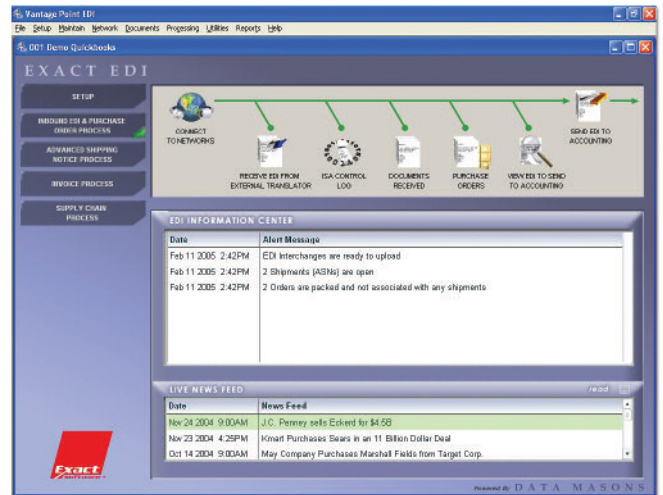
Vantage Point EDI

File Setup Maintain Network Documents Processing Utilities Reports Help

001 Demo Quickbooks

EXACT EDI

SETUP

INBOUND EDI & PURCHASE ORDER PROCESS

ADVANCED SHIPPING NOTICE PROCESS

INVOICE PROCESS

SUPPLY CHAIN PROCESS

CONNECT TO NETWORKS

RECEIVE EDI FROM EXTERNAL TRANSLATOR

ISA CONTROL LOG

DOCUMENTS RECEIVED

PURCHASE ORDERS

VIEW EDI TO SEND TO ACCOUNTING

SEND EDI TO ACCOUNTING

EDI INFORMATION CENTER

| Date | Alert Message |
|---|---|
| Feb 11 2005 2:42PM | EDI Interchanges are ready to upload |
| Feb 11 2005 2:42PM | 2 Shipments (ASNs) are open |
| Feb 11 2005 2:42PM | 2 Orders are packed and not associated with any shipments |

LIVE NEWS FEED

read

| Date | News Feed |
|---|---|
| Nov 24 2004 9:00AM | J.C. Penney sells Eckerd for $4.5B |
| Nov 23 2004 4:25PM | Kmart Purchases Sears in an 11 Billion Dollar Deal |
| Oct 14 2004 9:00AM | May Company Purchases Marshall Fields from Target Corp. |

Exact Software

Powered By DATA MASONS